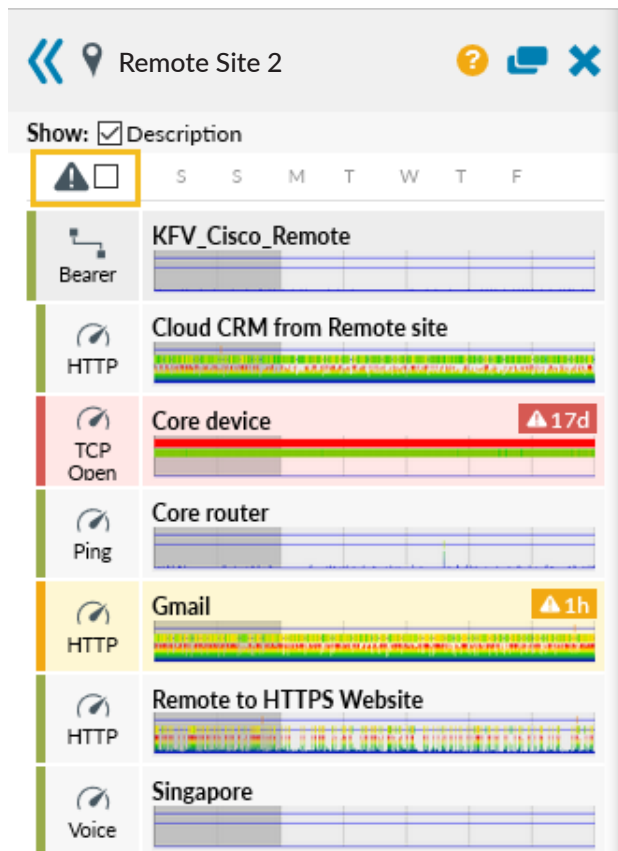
Remote Site 2

Show: Description

S S M T W T F

Bearer
KFV_Cisco_Remote

HTTP
Cloud CRM from Remote site

TCP Open
Core device
17d

Ping
Core router

HTTP
Gmail
1h

HTTP
Remote to HTTPS Website

Voice
Singapore